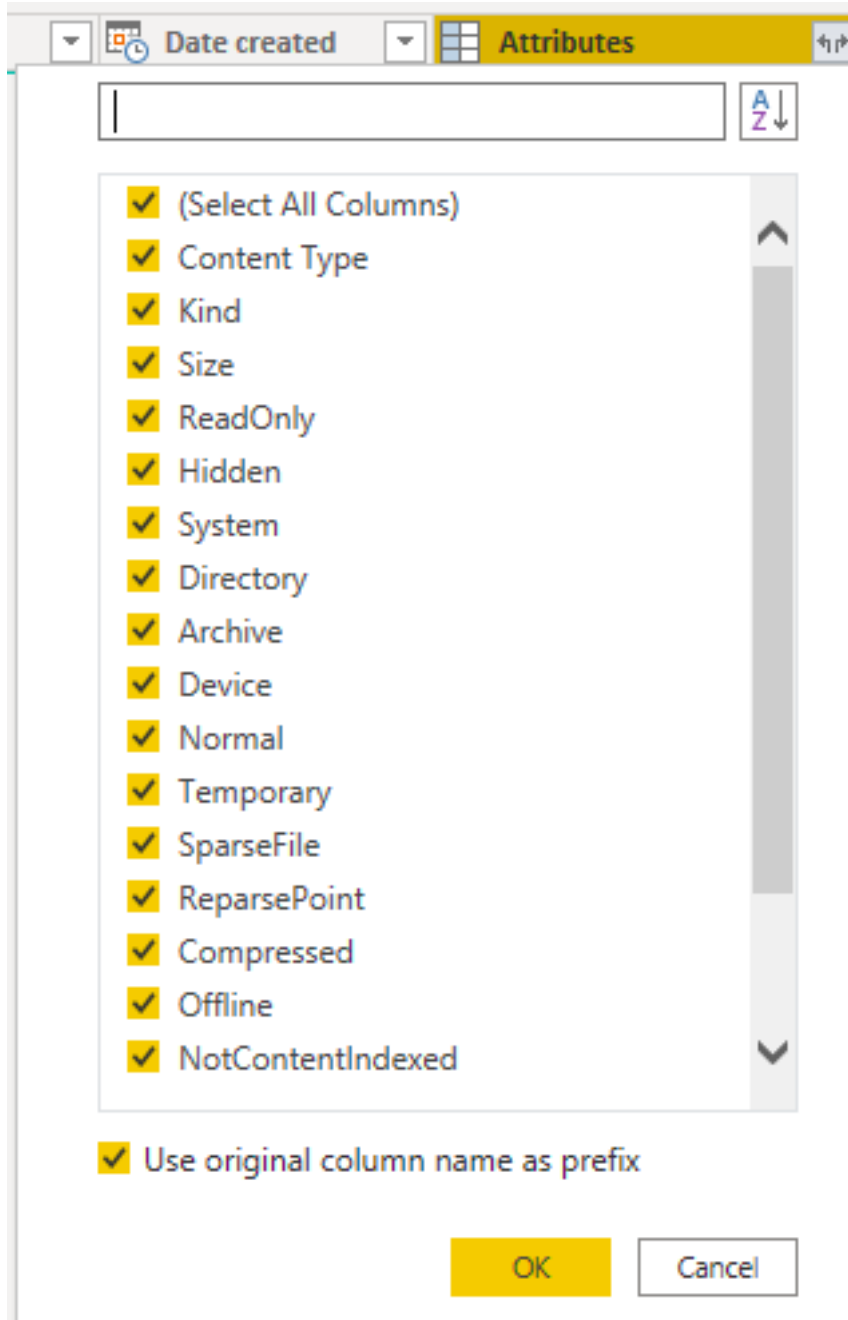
Date created
Attributes

(Select All Columns)
Content Type
Kind
Size
ReadOnly
Hidden
System
Directory
Archive
Device
Normal
Temporary
SparseFile
ReparsePoint
Compressed
Offline
NotContentIndexed

Use original column name as prefix

OK
Cancel